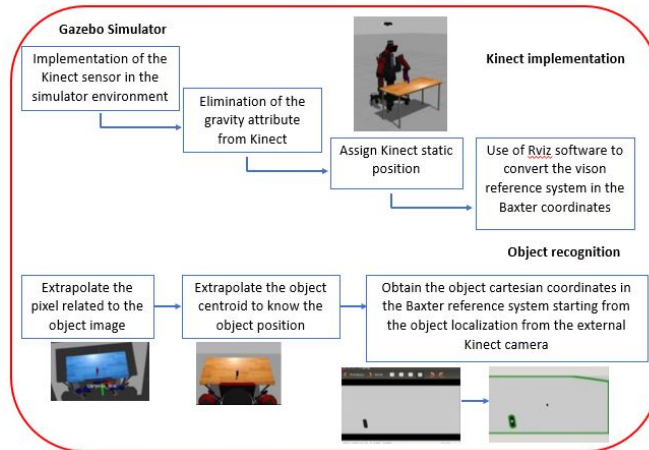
Gazebo Simulator

Implementation of the Kinect sensor in the simulator environment

Kinect implementation

Elimination of the gravity attribute from Kinect

Assign Kinect static position

Use of Rviz software to convert the vison reference system in the Baxter coordinates

Object recognition

Extrapolate the pixel related to the object image

Extrapolate the object centroid to know the object position

Obtain the object cartesian coordinates in the Baxter reference system starting from the object localization from the external Kinect camera